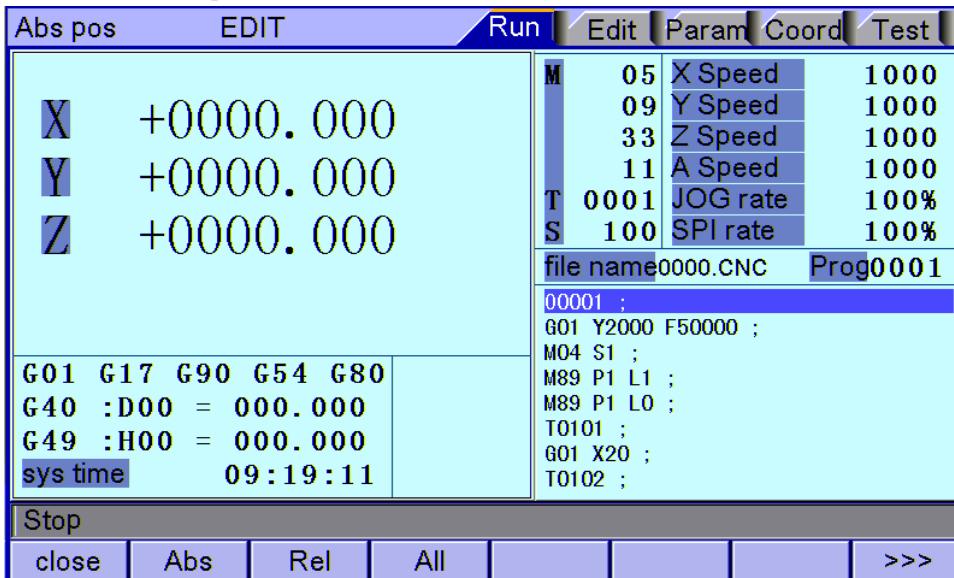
Abs pos EDIT

Run Edit Param Coord Test

X +0000.000
Y +0000.000
Z +0000.000

| M | 05 | X Speed | 1000 |
|---|---|---|---|
| | 09 | Y Speed | 1000 |
| | 33 | Z Speed | 1000 |
| | 11 | A Speed | 1000 |
| T | 0001 | JOG rate | 100% |
| S | 100 | SPI rate | 100% |

file name0000.CNC Prog0001

O0001 ;
G01 Y2000 F50000 ;
M04 S1 ;
M89 P1 L1 ;
M89 P1 L0 ;
T0101 ;
G01 X20 ;
T0102 ;

G01 G17 G90 G54 G80
G40 :D00 = 000.000
G49 :H00 = 000.000
sys time 09:19:11

Stop

close Abs Rel All >>>